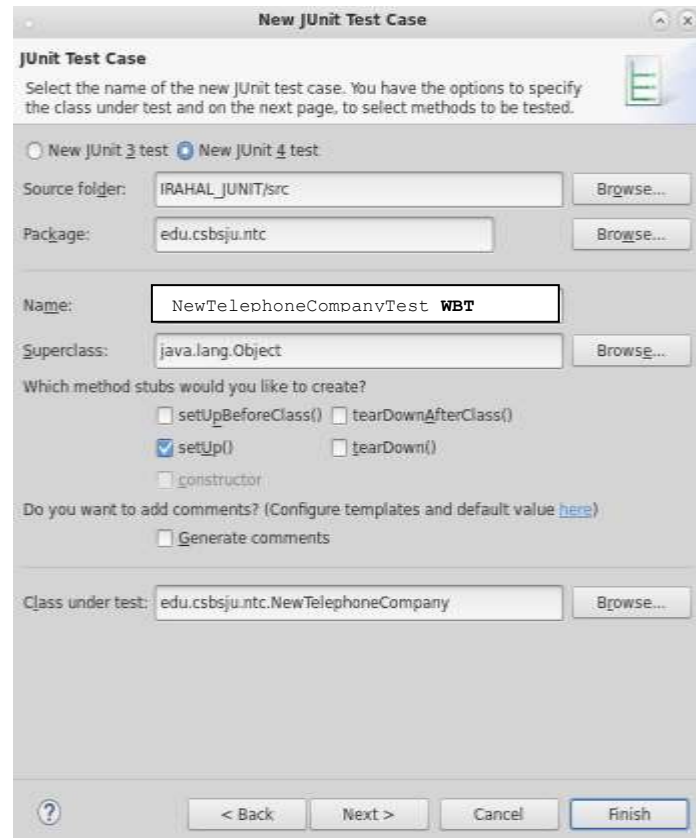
New JUnit Test Case

JUnit Test Case

Select the name of the new JUnit test case. You have the options to specify the class under test and on the next page, to select methods to be tested.

New JUnit 3 test New JUnit 4 test

Source folder: IRAHAL_JUNIT/src Browse...

Package: edu.csbsju.ntc Browse...

Name: NewTelephoneCompanyTest WBT

Superclass: java.lang.Object Browse...

Which method stubs would you like to create?

setUpBeforeClass() tearDownAfterClass()

setUp() tearDown()

constructor

Do you want to add comments? (Configure templates and default value here)

Generate comments

Class under test: edu.csbsju.ntc.NewTelephoneCompany Browse...

?

< Back Next > Cancel Finish